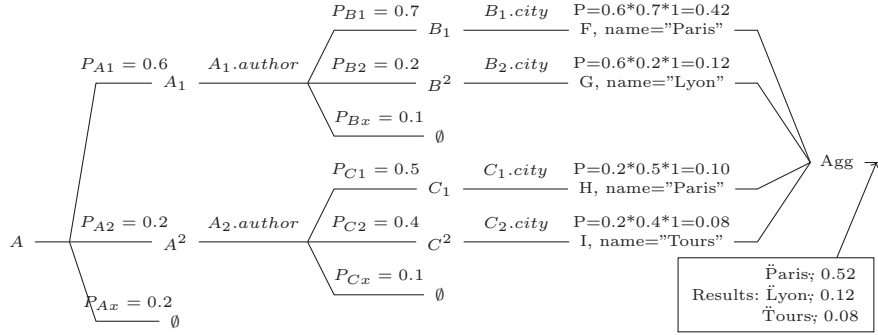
$P_{B1} = 0.7$ $B_1$ $B_1.city$ P=0.6*0.7*1=0.42 F, name="Paris"

$P_{A1} = 0.6$ $A_1$ $A_1.author$ $P_{B2} = 0.2$ $B^2$ $B_2.city$ P=0.6*0.2*1=0.12 G, name="Lyon"

$P_{Bx} = 0.1$ $\emptyset$

Agg

$P_{C1} = 0.5$ $C_1$ $C_1.city$ P=0.2*0.5*1=0.10 H, name="Paris"

$A$ $P_{A2} = 0.2$ $A^2$ $A_2.author$ $P_{C2} = 0.4$ $C^2$ $C_2.city$ P=0.2*0.4*1=0.08 I, name="Tours"

$P_{Cx} = 0.1$ $\emptyset$

$P_{Ax} = 0.2$ $\emptyset$

Results: Ïaris; 0.52
Ïyon; 0.12
T̈ours; 0.08